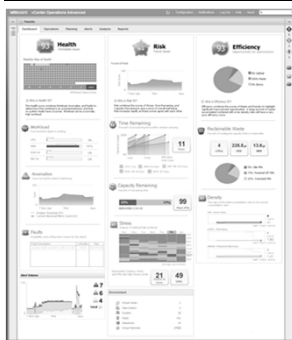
VMware vCenter Operations Advanced

Dashboard Operations Planning Alerts Analysis Reports

93 Health

Risk

93 Efficiency

Workload

Time Remaining

11

Reclaimable Waste

Anomalies

Capacity Remaining

99

Density

Faults

Stress

21

49

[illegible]